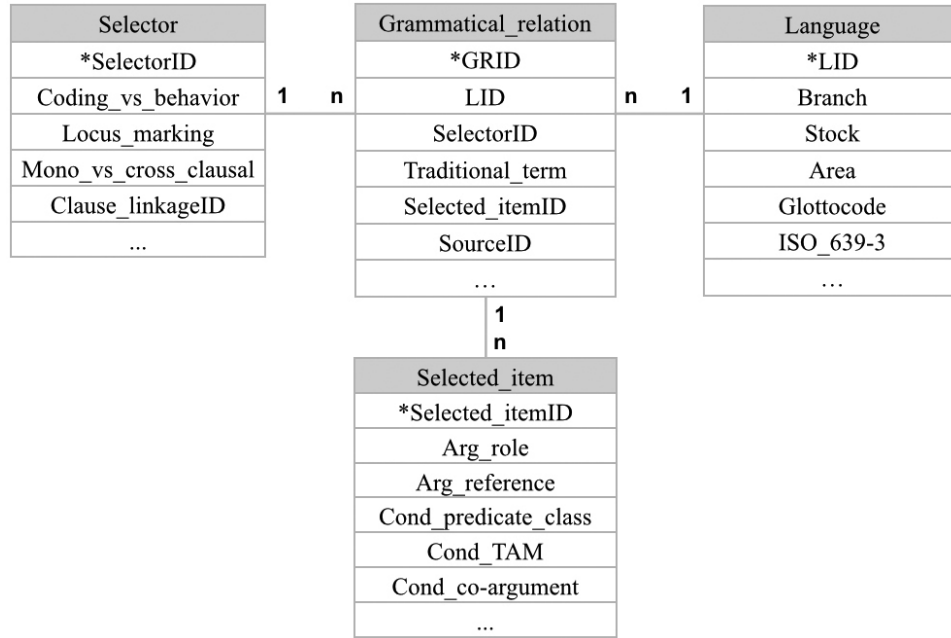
| Selector |
|---|
| *SelectorID |
| Coding_vs_behavior |
| Locus_marking |
| Mono_vs_cross_clausal |
| Clause_linkageID |
| ... |

1 n

| Grammatical_relation |
|---|
| *GRID |
| LID |
| SelectorID |
| Traditional_term |
| Selected_itemID |
| SourceID |
| … |

n 1

| Language |
|---|
| *LID |
| Branch |
| Stock |
| Area |
| Glottocode |
| ISO_639-3 |
| … |

1
n

| Selected_item |
|---|
| *Selected_itemID |
| Arg_role |
| Arg_reference |
| Cond_predicate_class |
| Cond_TAM |
| Cond_co-argument |
| ... |